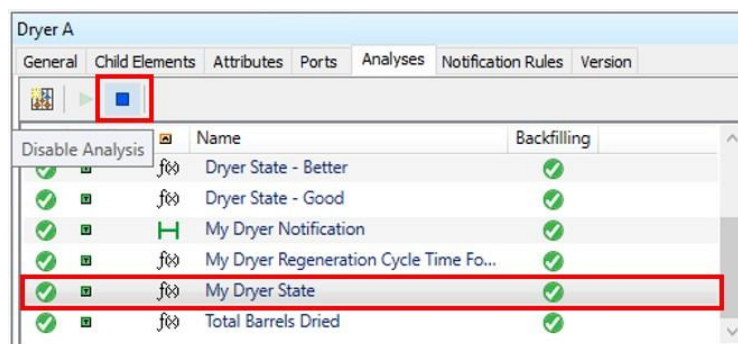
Dryer A

General | Child Elements | Attributes | Ports | Analyses | Notification Rules | Version

Disable Analysis

| Name | Backfilling |
|---|---|
| f(x) Dryer State - Better | |
| f(x) Dryer State - Good | |
| My Dryer Notification | |
| f(x) My Dryer Regeneration Cycle Time Fo... | |
| f(x) My Dryer State | |
| f(x) Total Barrels Dried | |